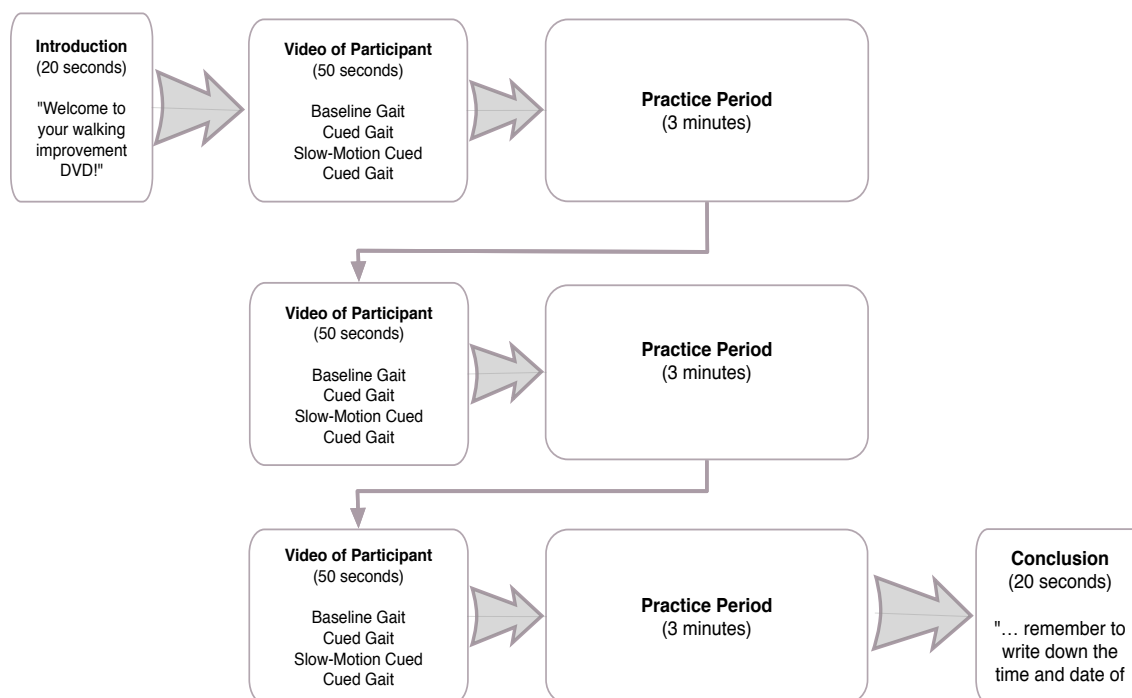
**Introduction**
(20 seconds)

"Welcome to your walking improvement DVD!"

**Video of Participant**
(50 seconds)

Baseline Gait
Cued Gait
Slow-Motion Cued
Cued Gait

**Practice Period**
(3 minutes)

**Video of Participant**
(50 seconds)

Baseline Gait
Cued Gait
Slow-Motion Cued
Cued Gait

**Practice Period**
(3 minutes)

**Video of Participant**
(50 seconds)

Baseline Gait
Cued Gait
Slow-Motion Cued
Cued Gait

**Practice Period**
(3 minutes)

**Conclusion**
(20 seconds)

"… remember to write down the time and date of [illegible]